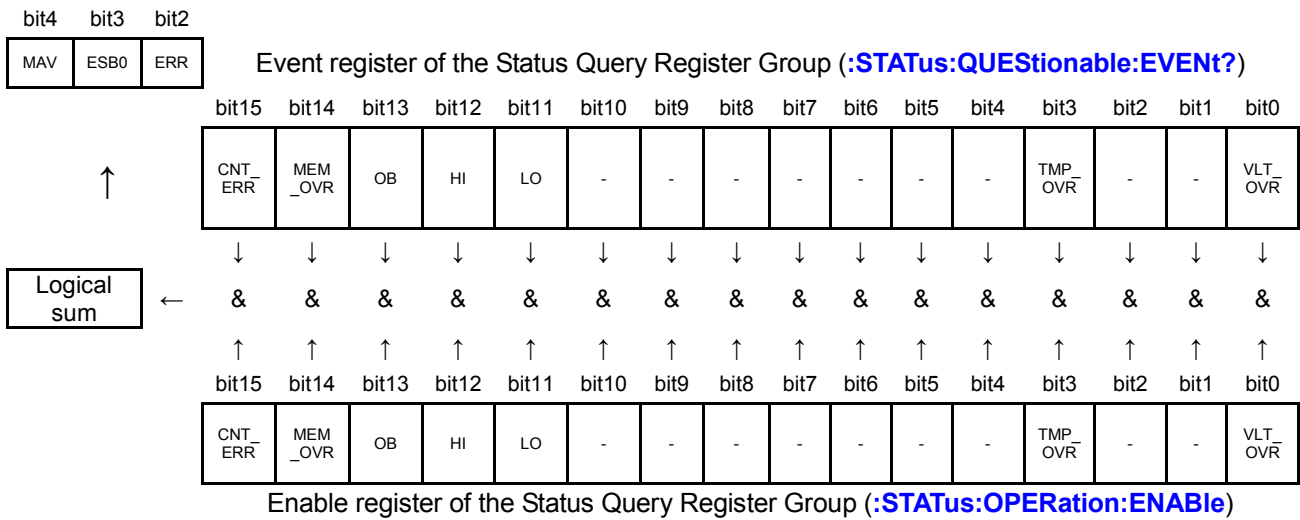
| bit4 | bit3 | bit2 |
|---|---|---|
| MAV | ESB0 | ERR |

Event register of the Status Query Register Group (:STATus:QUEStionable:EVENt?)

| bit15 | bit14 | bit13 | bit12 | bit11 | bit10 | bit9 | bit8 | bit7 | bit6 | bit5 | bit4 | bit3 | bit2 | bit1 | bit0 |
|---|---|---|---|---|---|---|---|---|---|---|---|---|---|---|---|
| CNT_ERR | MEM_OVR | OB | HI | LO | - | - | - | - | - | - | - | TMP_OVR | - | - | VLT_OVR |

↑

↓ ↓ ↓ ↓ ↓ ↓ ↓ ↓ ↓ ↓ ↓ ↓ ↓ ↓ ↓ ↓

Logical sum ← & & & & & & & & & & & & & & & &

↑ ↑ ↑ ↑ ↑ ↑ ↑ ↑ ↑ ↑ ↑ ↑ ↑ ↑ ↑ ↑

| bit15 | bit14 | bit13 | bit12 | bit11 | bit10 | bit9 | bit8 | bit7 | bit6 | bit5 | bit4 | bit3 | bit2 | bit1 | bit0 |
|---|---|---|---|---|---|---|---|---|---|---|---|---|---|---|---|
| CNT_ERR | MEM_OVR | OB | HI | LO | - | - | - | - | - | - | - | TMP_OVR | - | - | VLT_OVR |

Enable register of the Status Query Register Group (:STATus:OPERation:ENABle)